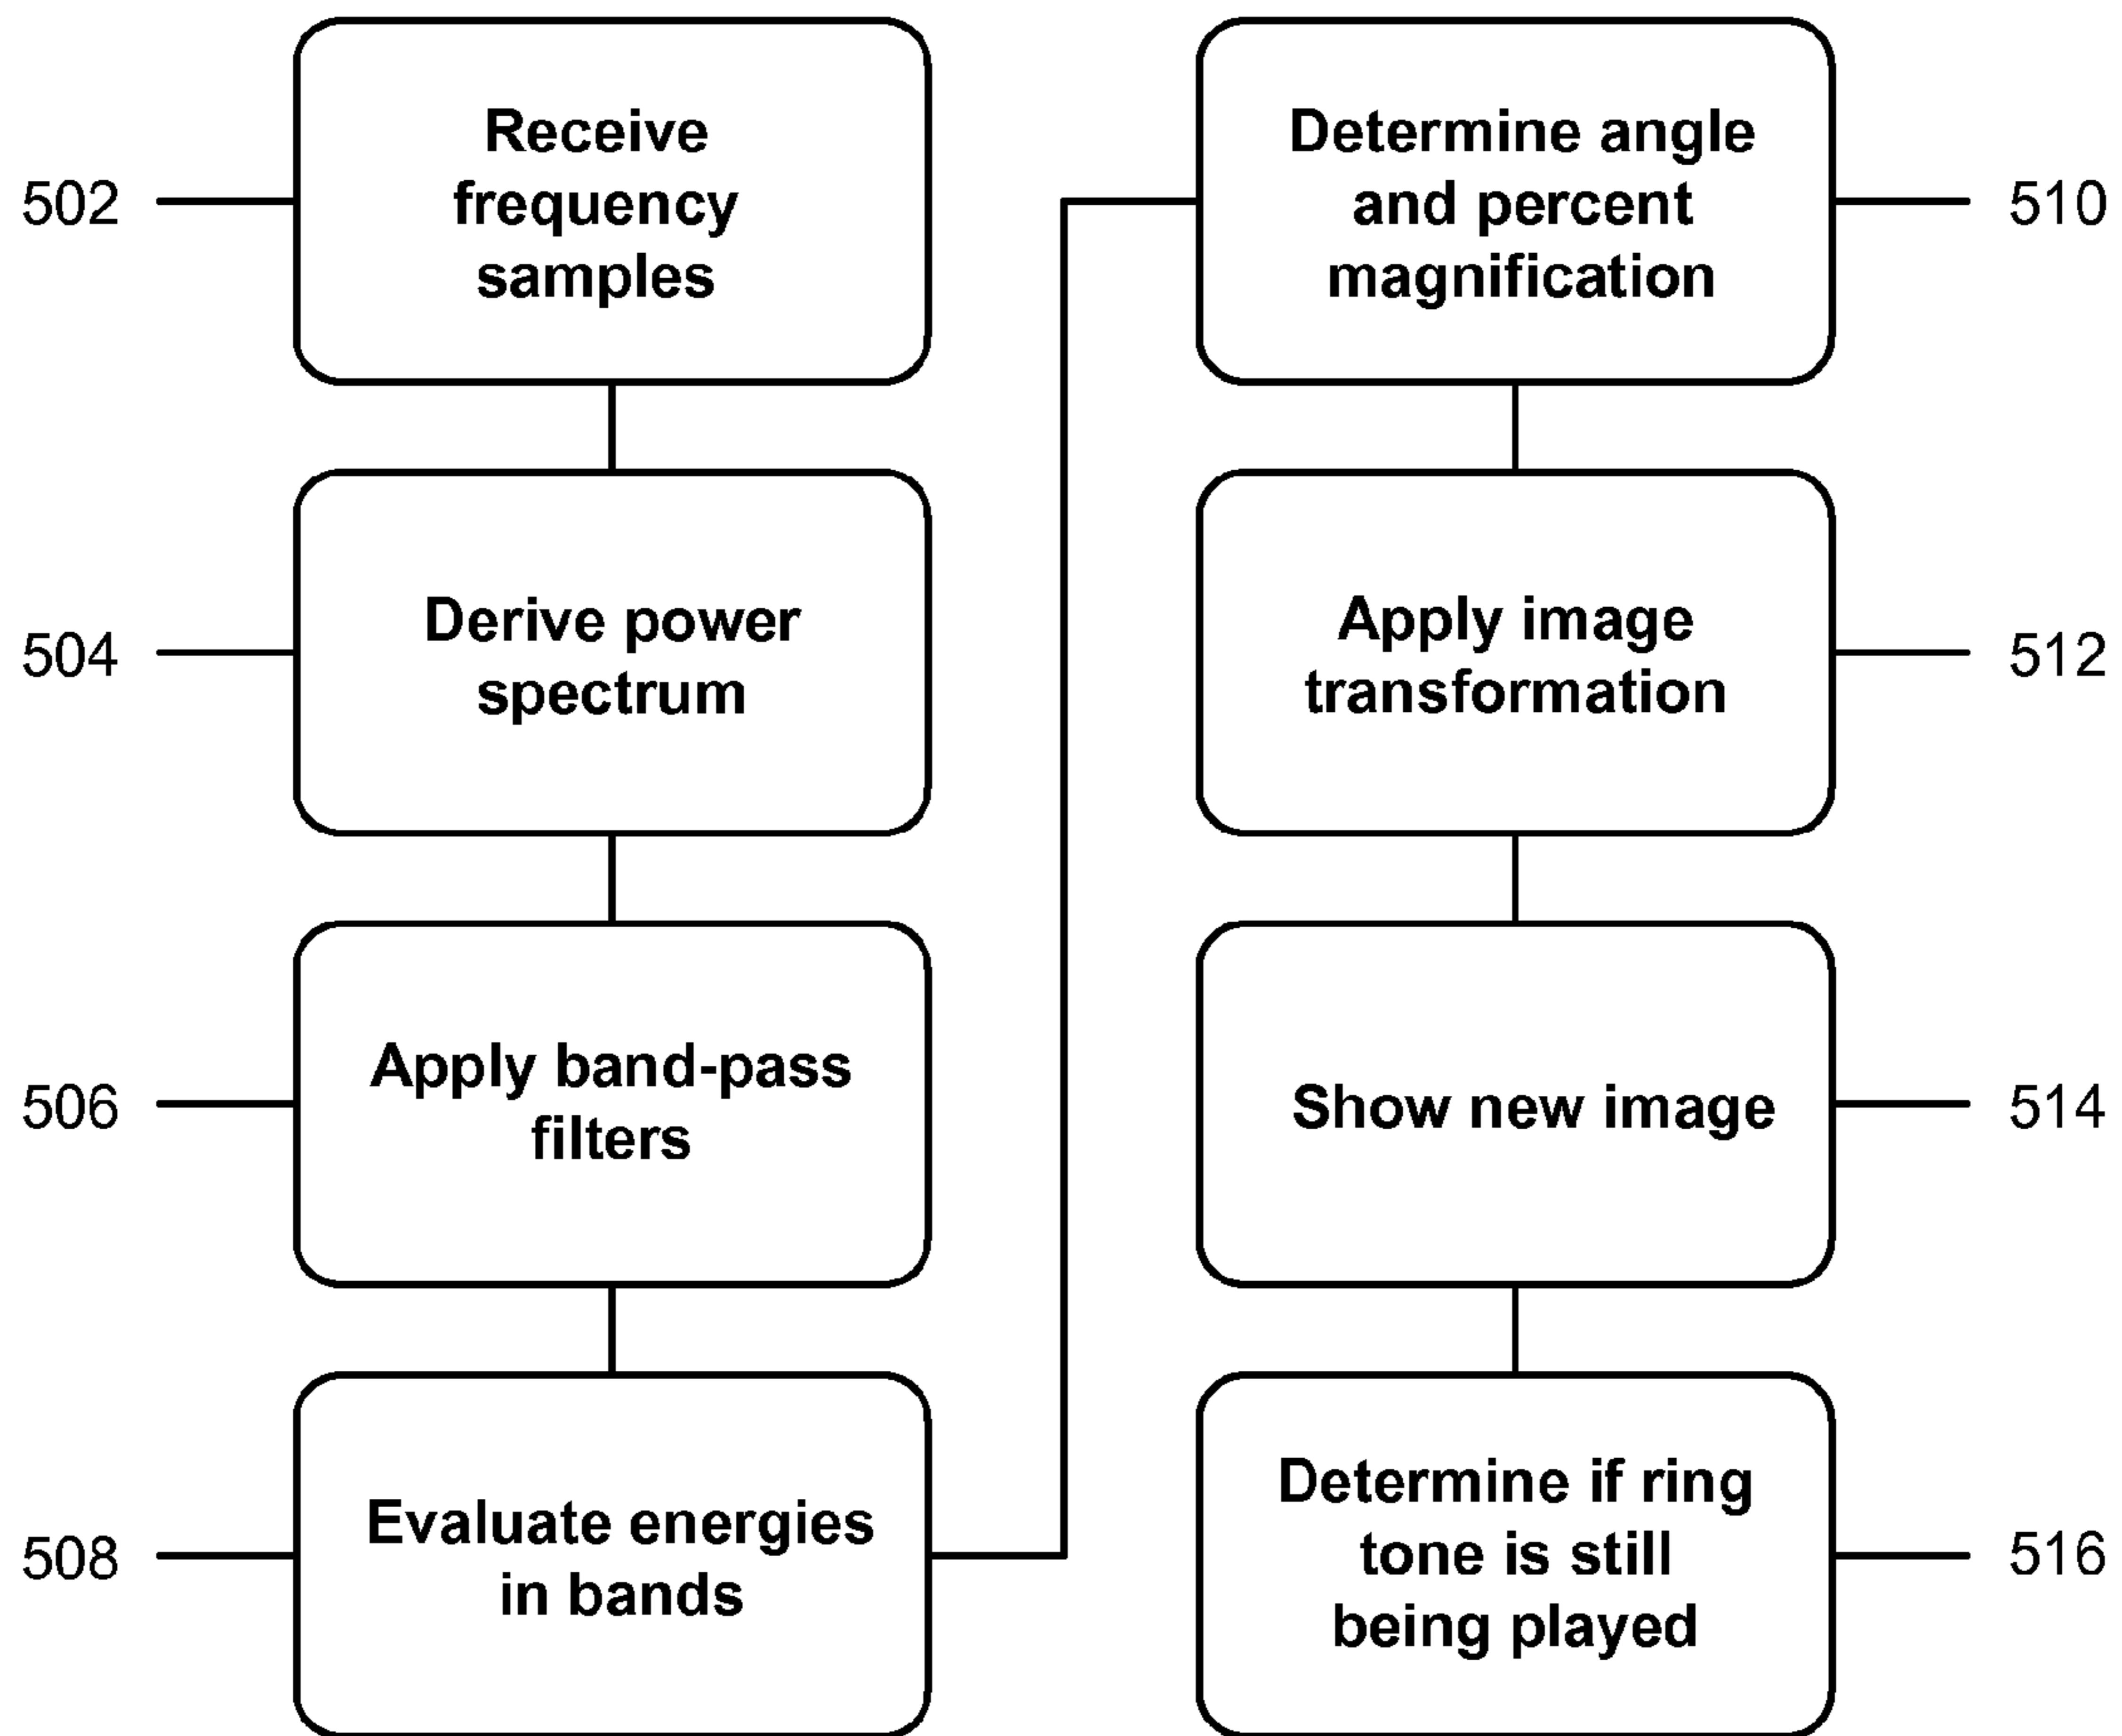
502
Receive frequency samples

504
Derive power spectrum

506
Apply band-pass filters

508
Evaluate energies in bands

Determine angle and percent magnification
510

Apply image transformation
512

Show new image
514

Determine if ring tone is still being played
516